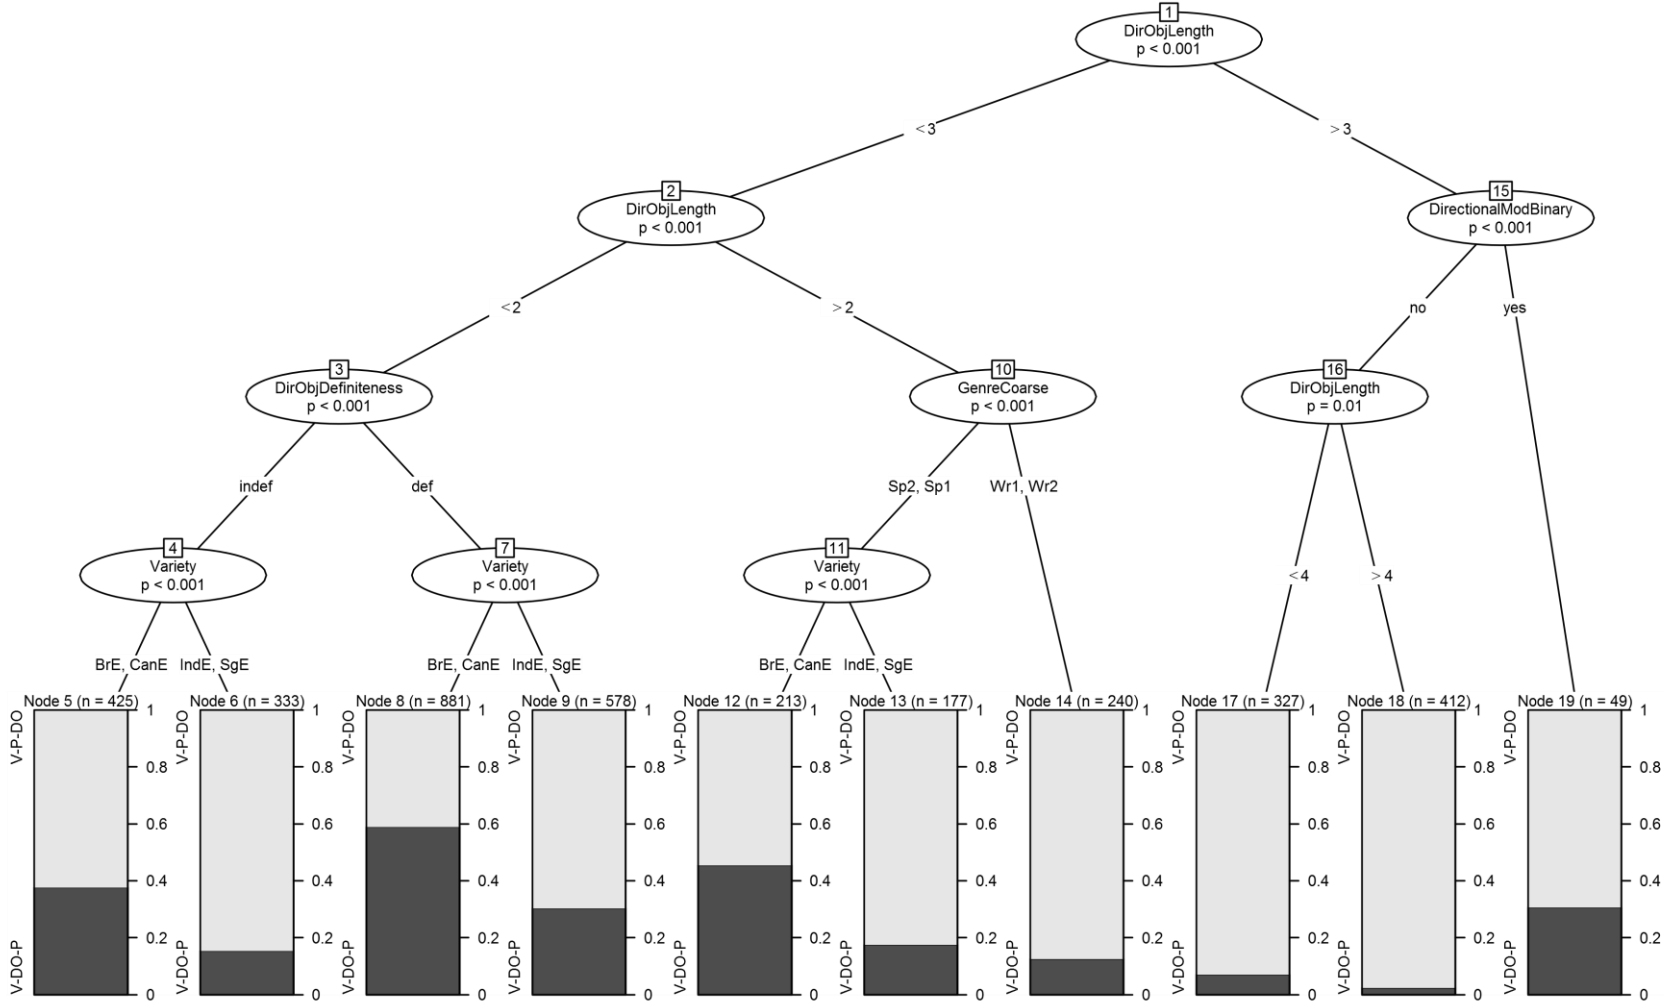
1
DirObjLength
p < 0.001

≤ 3
> 3

2
DirObjLength
p < 0.001

15
DirectionalModBinary
p < 0.001

≤ 2
> 2

no
yes

3
DirObjDefiniteness
p < 0.001

10
GenreCoarse
p < 0.001

16
DirObjLength
p = 0.01

indef
def
Sp2, Sp1
Wr1, Wr2

4
Variety
p < 0.001

7
Variety
p < 0.001

11
Variety
p < 0.001

≤ 4
> 4

BrE, CanE
IndE, SgE
BrE, CanE
IndE, SgE
BrE, CanE
IndE, SgE

Node 5 (n = 425)
Node 6 (n = 333)
Node 8 (n = 881)
Node 9 (n = 578)
Node 12 (n = 213)
Node 13 (n = 177)
Node 14 (n = 240)
Node 17 (n = 327)
Node 18 (n = 412)
Node 19 (n = 49)

V-P-DO
V-DO-P
1
0.8
0.6
0.4
0.2
0